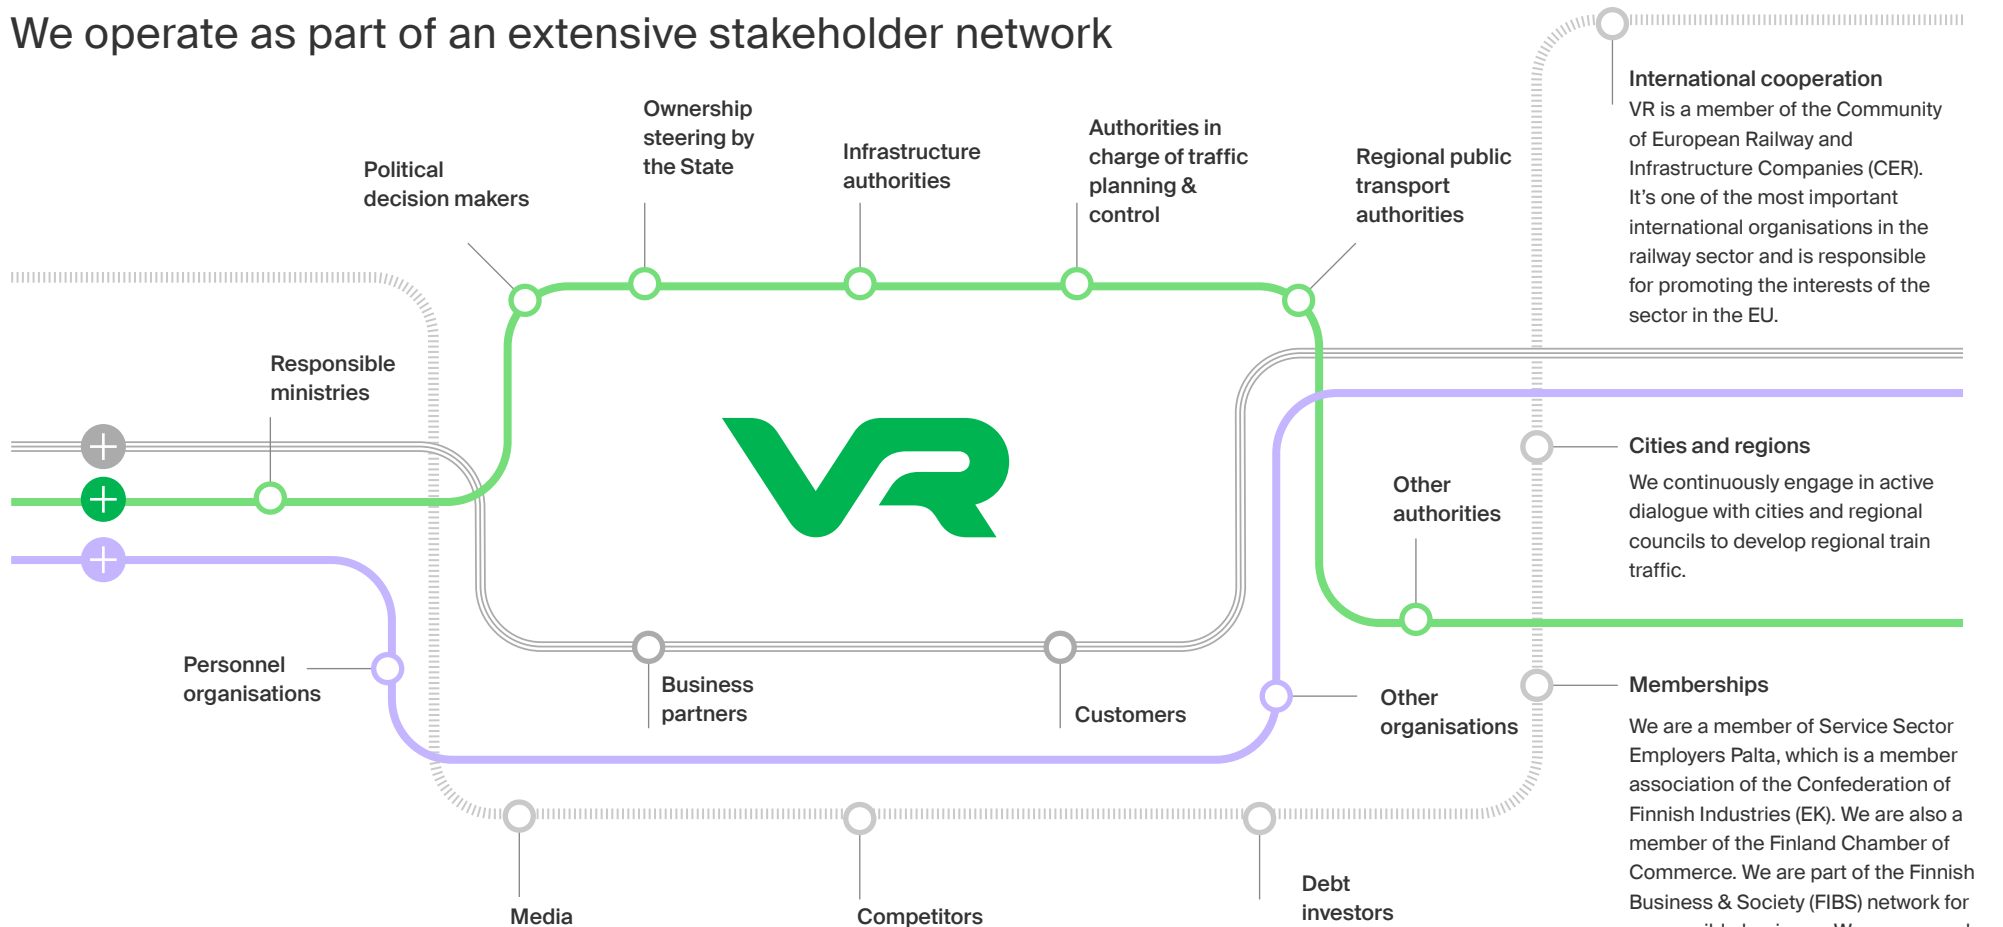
We operate as part of an extensive stakeholder network

Political decision makers

Ownership steering by the State

Infrastructure authorities

Authorities in charge of traffic planning & control

Regional public transport authorities

International cooperation

VR is a member of the Community of European Railway and Infrastructure Companies (CER). It's one of the most important international organisations in the railway sector and is responsible for promoting the interests of the sector in the EU.

Responsible ministries

VR

Cities and regions

We continuously engage in active dialogue with cities and regional councils to develop regional train traffic.

Other authorities

Personnel organisations

Business partners

Customers

Other organisations

Memberships

We are a member of Service Sector Employers Palta, which is a member association of the Confederation of Finnish Industries (EK). We are also a member of the Finland Chamber of Commerce. We are part of the Finnish Business & Society (FIBS) network for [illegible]

Media

Competitors

Debt investors